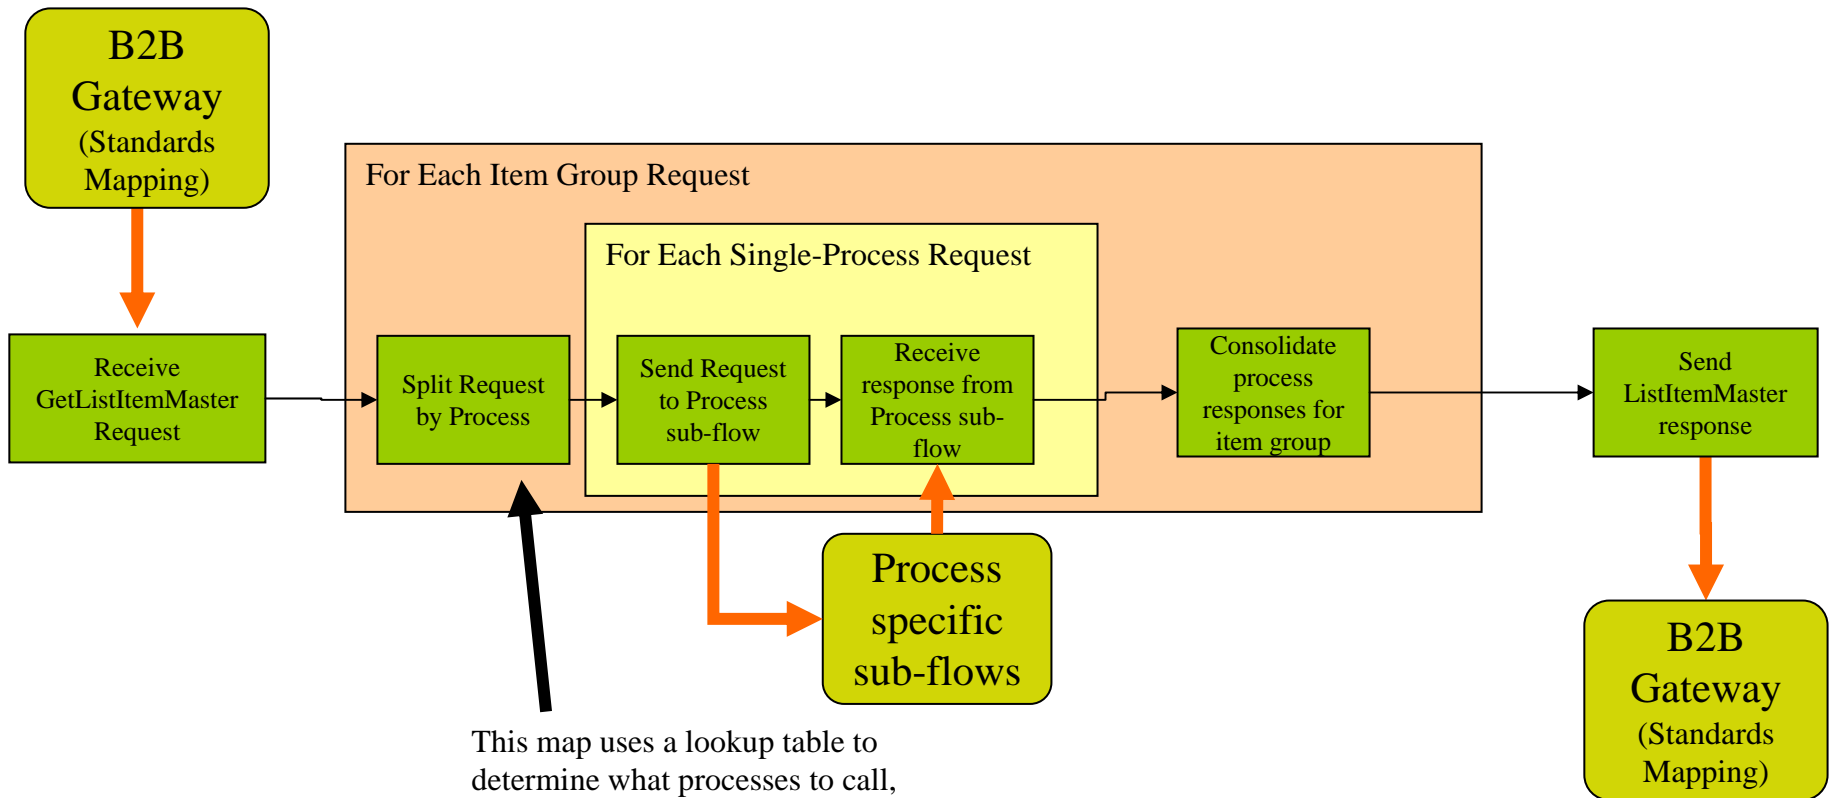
B2B Gateway (Standards Mapping)

Receive GetListItemMaster Request

For Each Item Group Request

Split Request by Process

For Each Single-Process Request

Send Request to Process sub-flow

Receive response from Process sub-flow

Consolidate process responses for item group

Send ListItemMaster response

Process specific sub-flows

B2B Gateway (Standards Mapping)

This map uses a lookup table to determine what processes to call,